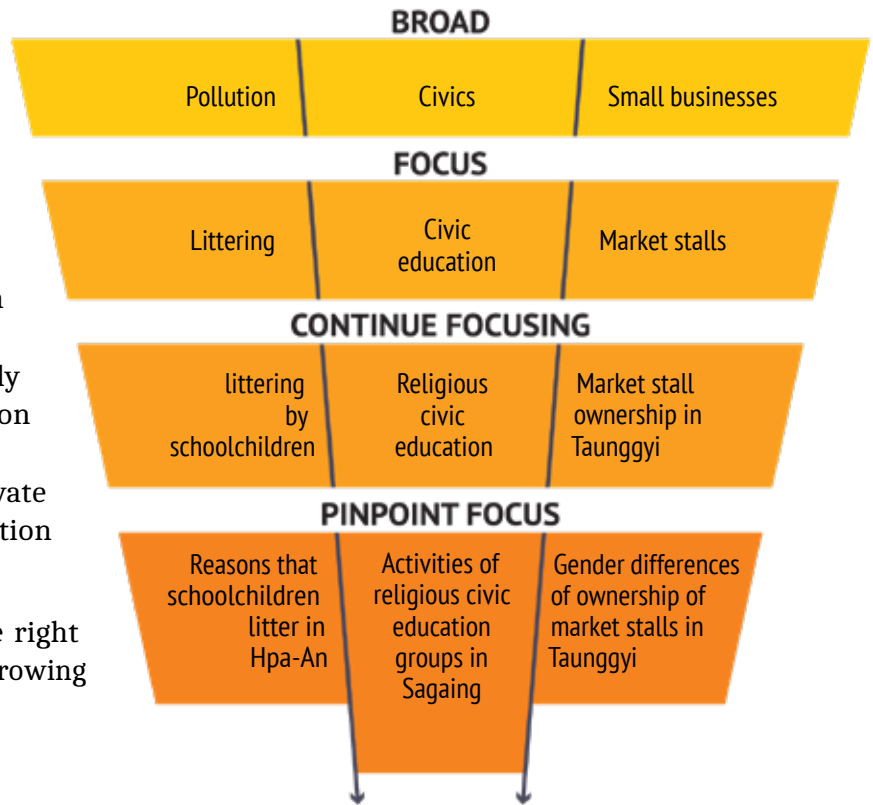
n

dy
on

vate
tion

right
rowing

BROAD

Pollution

Civics

Small businesses

FOCUS

Littering

Civic education

Market stalls

CONTINUE FOCUSING

littering by schoolchildren

Religious civic education

Market stall ownership in Taunggyi

PINPOINT FOCUS

Reasons that schoolchildren litter in Hpa-An

Activities of religious civic education groups in Sagaing

Gender differences of ownership of market stalls in Taunggyi